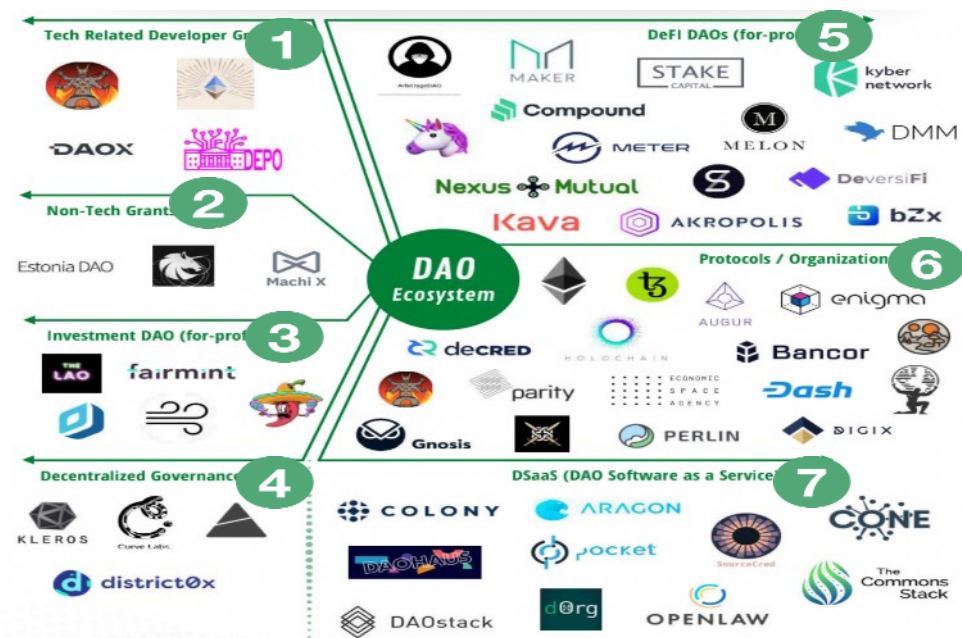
Tech Related Developer Gr
1
DAOX
DEPO
2
Non-Tech Grants
Estonia DAO
Machi X
DAO Ecosystem
3
Investment DAO (for-prof
THE LAO
fairmint
4
Decentralized Governance
KLEROS
Curve Labs
district0x
DeFI DAOs (for-pro
5
ArbitrageDAO
MAKER
STAKE CAPITAL
kyber network
Compound
METER
MELON
DMM
Nexus Mutual
DeversiFi
Kava
AKROPOLIS
bZx
Protocols / Organization
6
AUGUR
enigma
decred
HOLOCHAIN
Bancor
parity
ECONOMIC SPACE AGENCY
Dash
Gnosis
PERLIN
DIGIX
DSaaS (DAO Software as a Service
7
COLONY
ARAGON
CONE
DAOHAUS
pocket
SourceCred
The Commons Stack
DAOstack
dOrg
OPENLAW